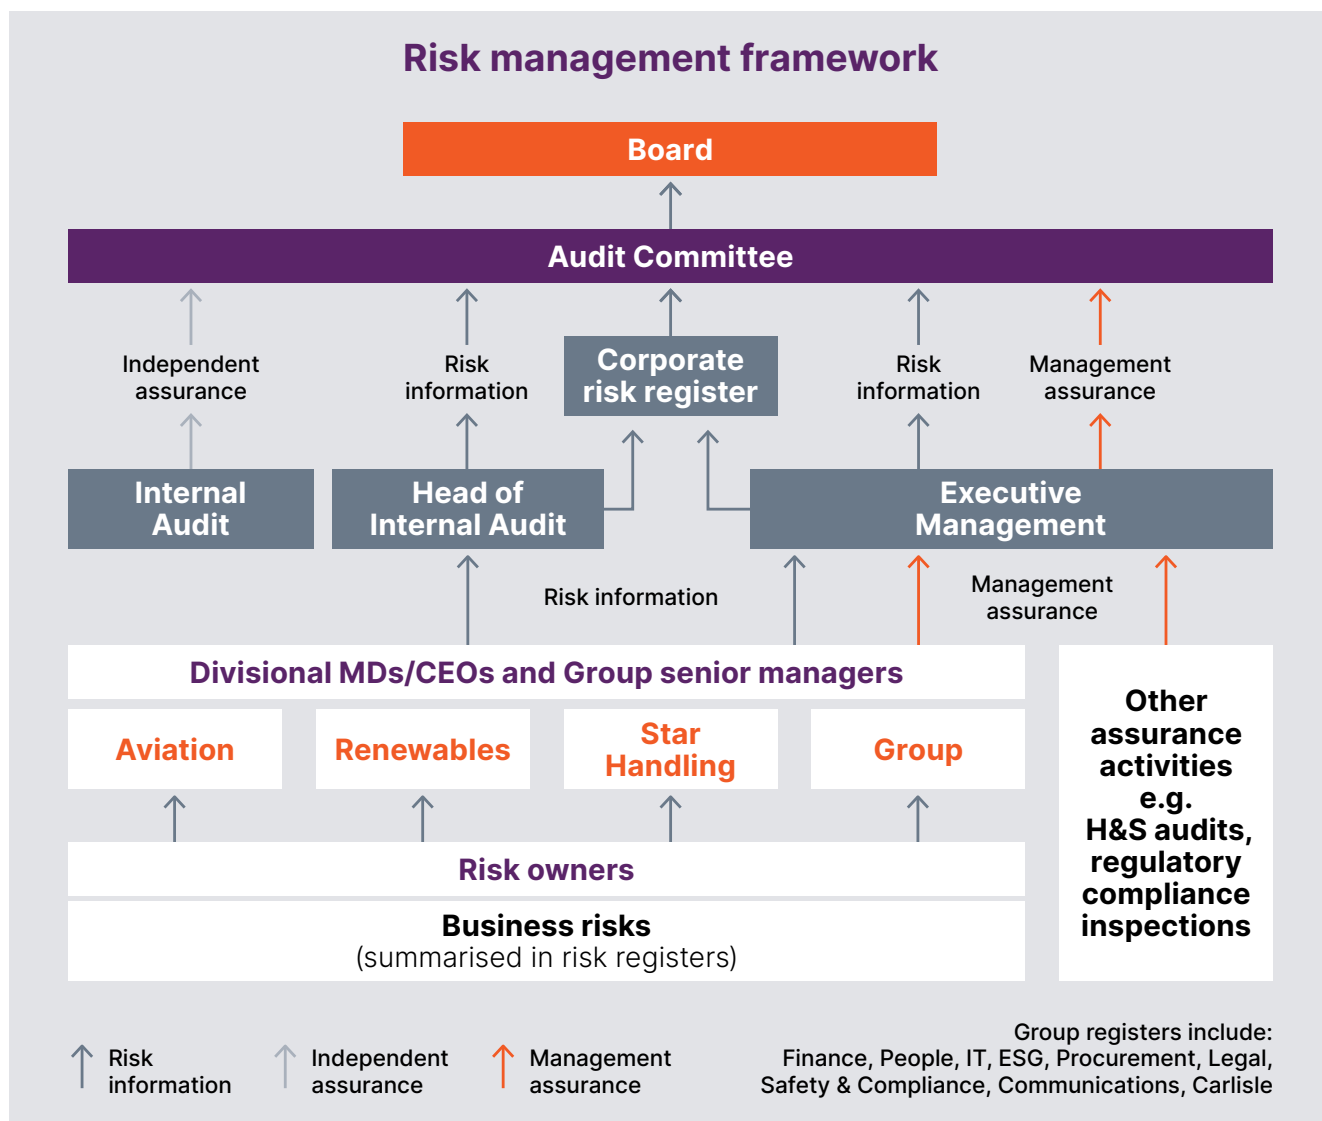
Risk management framework

Board

Audit Committee

Independent assurance

Risk information

Corporate risk register

Risk information

Management assurance

Internal Audit

Head of Internal Audit

Executive Management

Risk information

Management assurance

Divisional MDs/CEOs and Group senior managers

Aviation

Renewables

Star Handling

Group

Risk owners

Business risks
(summarised in risk registers)

Other assurance activities e.g. H&S audits, regulatory compliance inspections

Risk information

Independent assurance

Management assurance

Group registers include:
Finance, People, IT, ESG, Procurement, Legal, Safety & Compliance, Communications, Carlisle